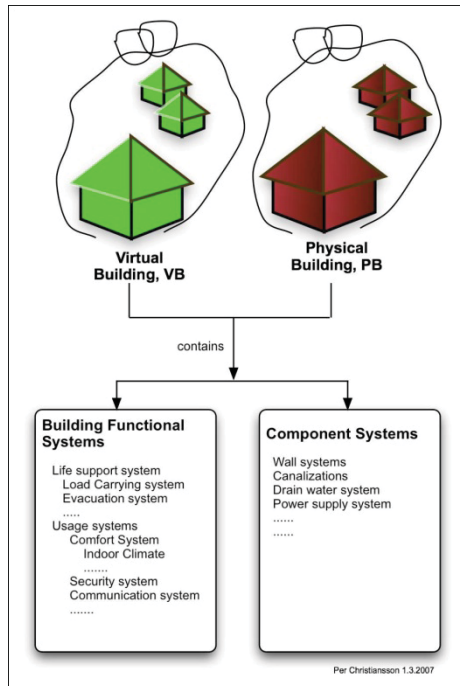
Virtual Building, VB

Physical Building, PB

contains

Building Functional Systems

Life support system
Load Carrying system
Evacuation system
.....
Usage systems
Comfort System
Indoor Climate
........
Security system
Communication system
.......

Component Systems

Wall systems
Canalizations
Drain water system
Power supply system
......
......

Per Christiansson 1.3.2007